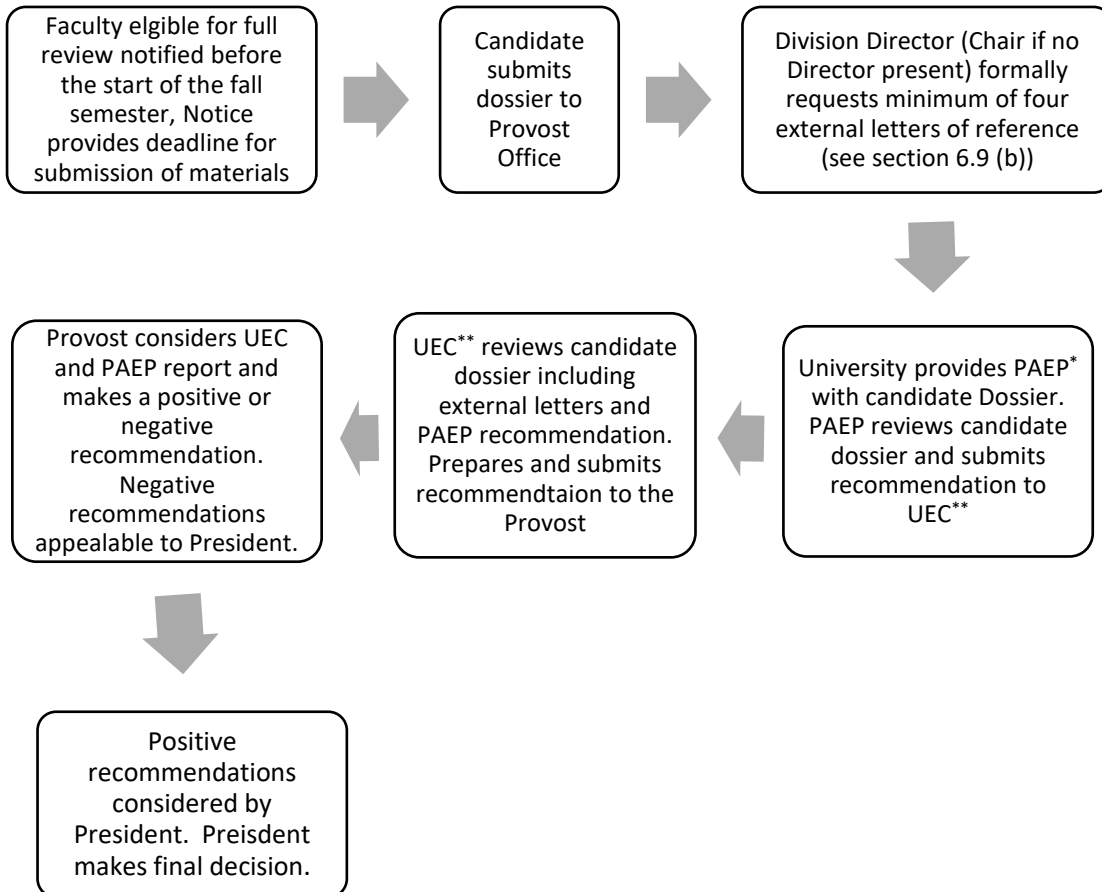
Faculty elgible for full review notified before the start of the fall semester, Notice provides deadline for submission of materials

Candidate submits dossier to Provost Office

Division Director (Chair if no Director present) formally requests minimum of four external letters of reference (see section 6.9 (b))

University provides PAEP* with candidate Dossier. PAEP reviews candidate dossier and submits recommendation to UEC**

UEC** reviews candidate dossier including external letters and PAEP recommendation. Prepares and submits recommendtaion to the Provost

Provost considers UEC and PAEP report and makes a positive or negative recommendation. Negative recommendations appealable to President.

Positive recommendations considered by President. Preisdent makes final decision.